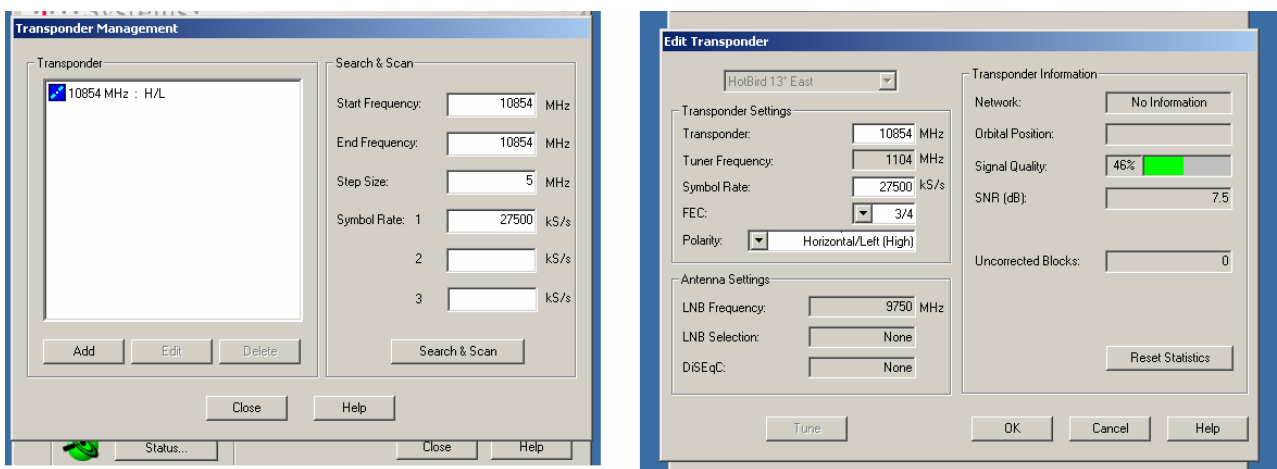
Transponder Management

Transponder

10854 MHz : H/L

Add
Edit
Delete

Search & Scan

Start Frequency: 10854 MHz

End Frequency: 10854 MHz

Step Size: 5 MHz

Symbol Rate: 1 27500 kS/s

2 kS/s

3 kS/s

Search & Scan

Close
Help

Status...
Close
Help

Edit Transponder

HotBird 13° East

Transponder Settings

Transponder: 10854 MHz

Tuner Frequency: 1104 MHz

Symbol Rate: 27500 kS/s

FEC: 3/4

Polarity: Horizontal/Left (High)

Antenna Settings

LNB Frequency: 9750 MHz

LNB Selection: None

DiSEqC: None

Transponder Information

Network: No Information

Orbital Position:

Signal Quality: 46%

SNR (dB): 7.5

Uncorrected Blocks: 0

Reset Statistics

Tune
OK
Cancel
Help